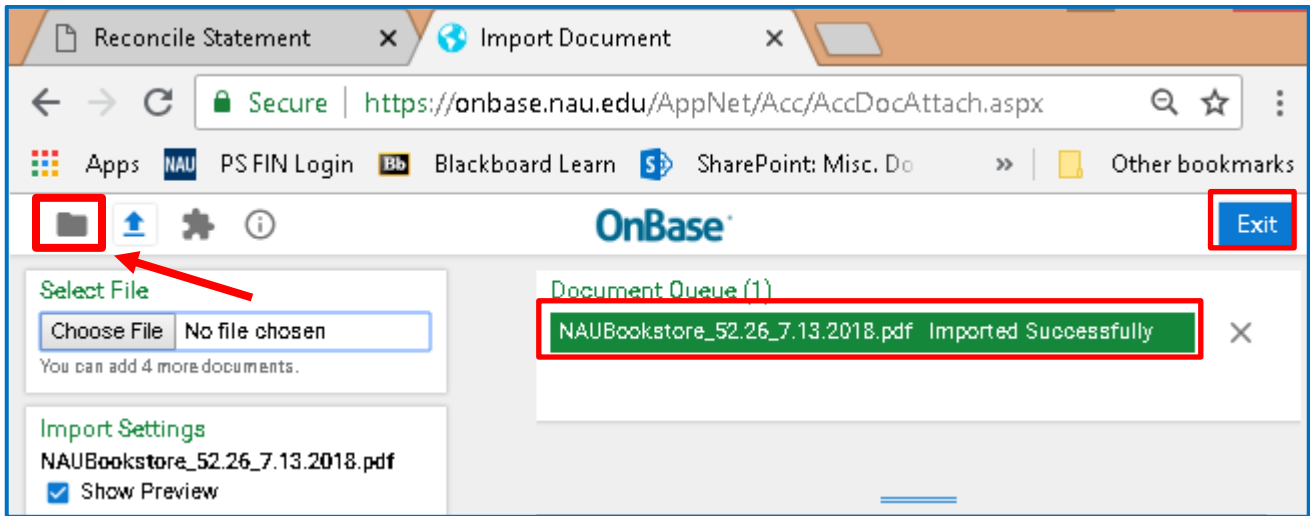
Reconcile Statement ×
Import Document ×

Secure | https://onbase.nau.edu/AppNet/Acc/AccDocAttach.aspx

Apps NAU PS FIN Login Bb Blackboard Learn SharePoint: Misc. Do » Other bookmarks

OnBase

Exit

Select File
Choose File No file chosen
You can add 4 more documents.

Import Settings
NAUBookstore_52.26_7.13.2018.pdf
Show Preview

Document Queue (1)
NAUBookstore_52.26_7.13.2018.pdf Imported Successfully ×